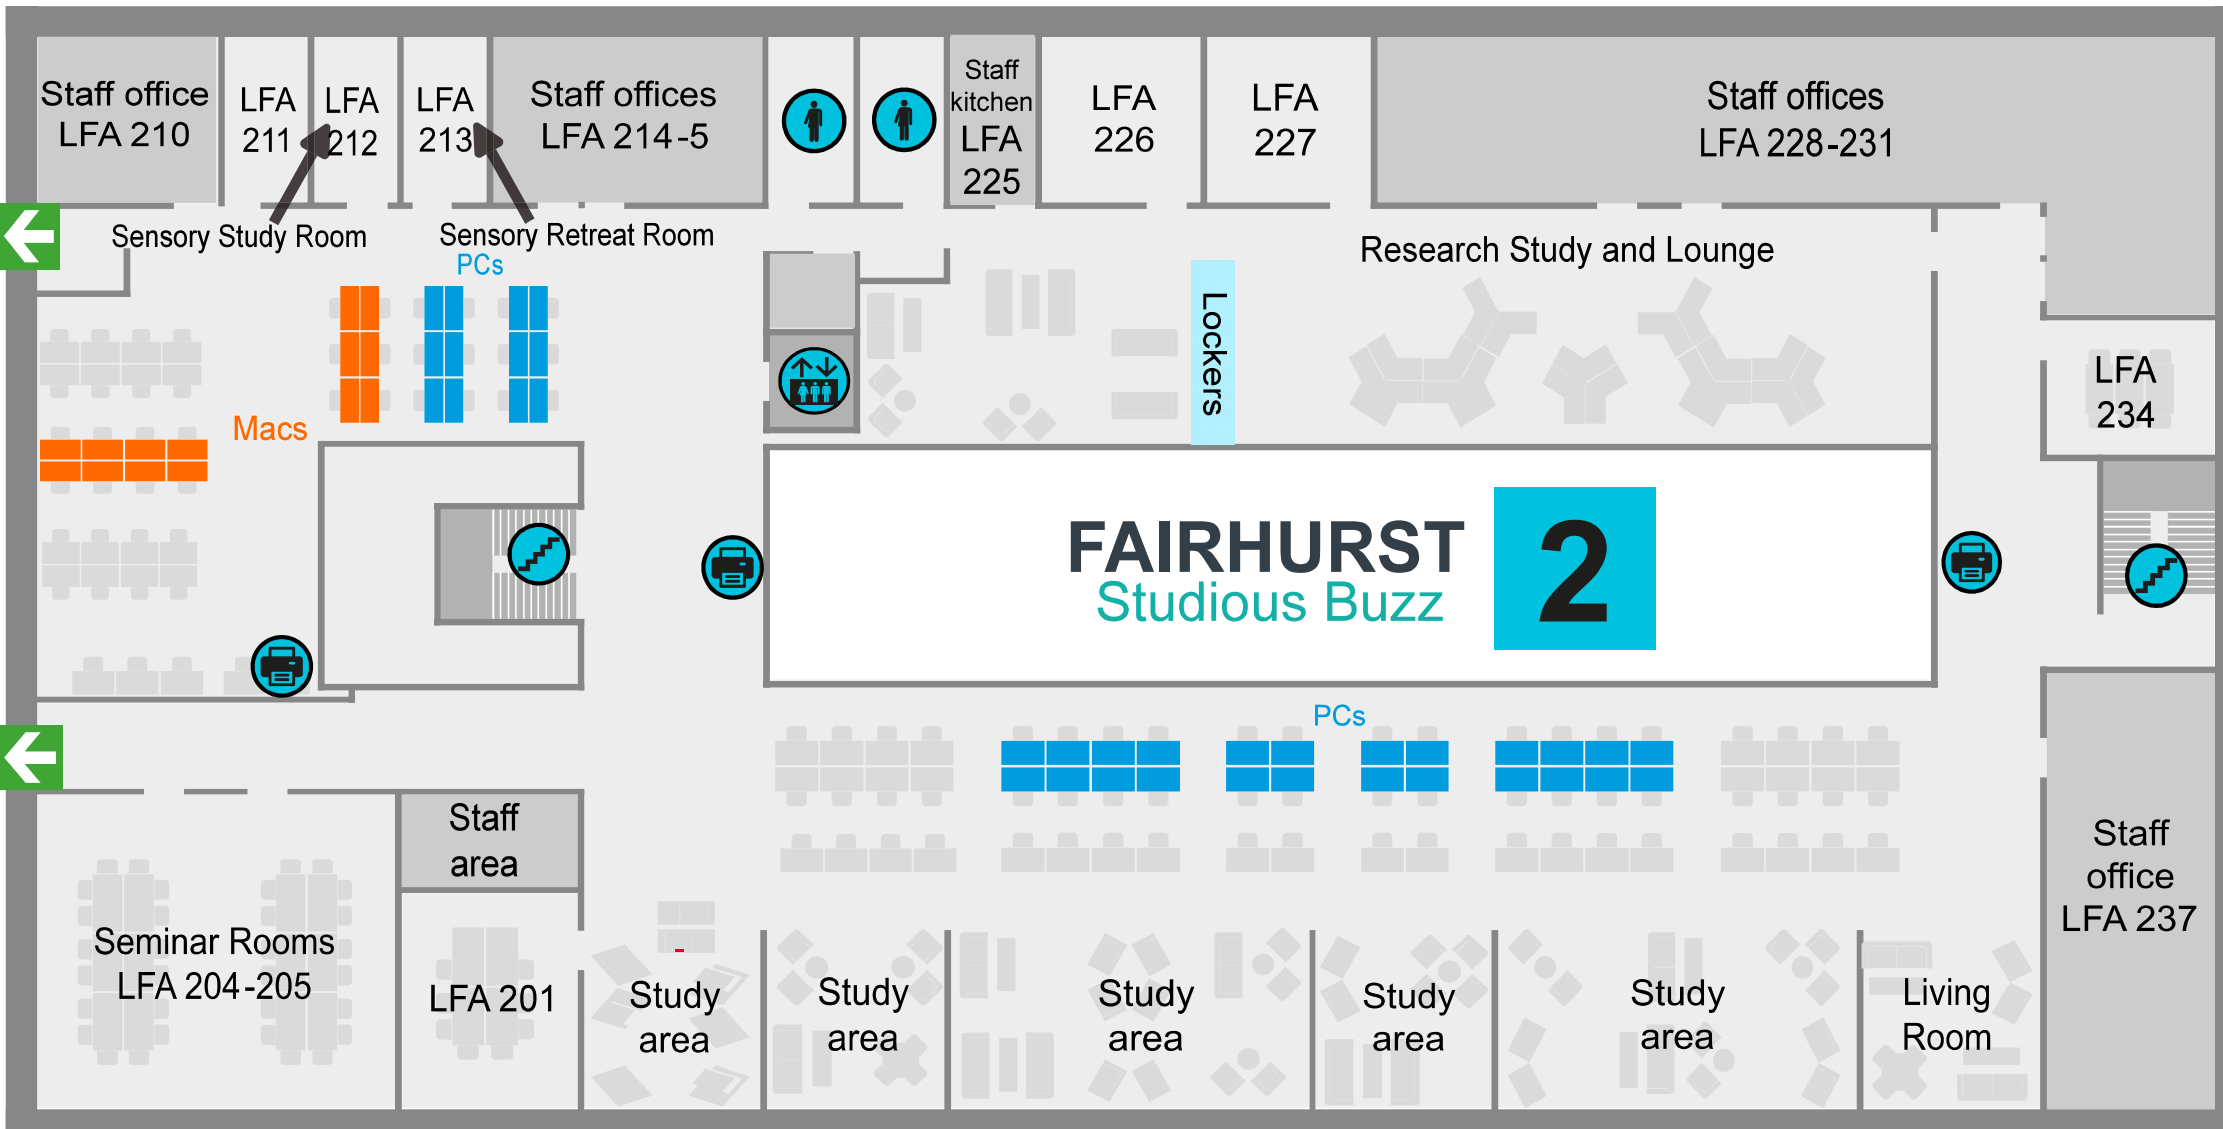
Staff office LFA 210

LFA 211

LFA 212

LFA 213

Staff offices LFA 214-5

Staff kitchen LFA 225

LFA 226

LFA 227

Staff offices LFA 228-231

Sensory Study Room

Sensory Retreat Room

PCs

Research Study and Lounge

Lockers

LFA 234

Macs

FAIRHURST
Studious Buzz

2

PCs

Staff area

Staff office LFA 237

Seminar Rooms LFA 204-205

LFA 201

Study area

Study area

Study area

Study area

Study area

Living Room